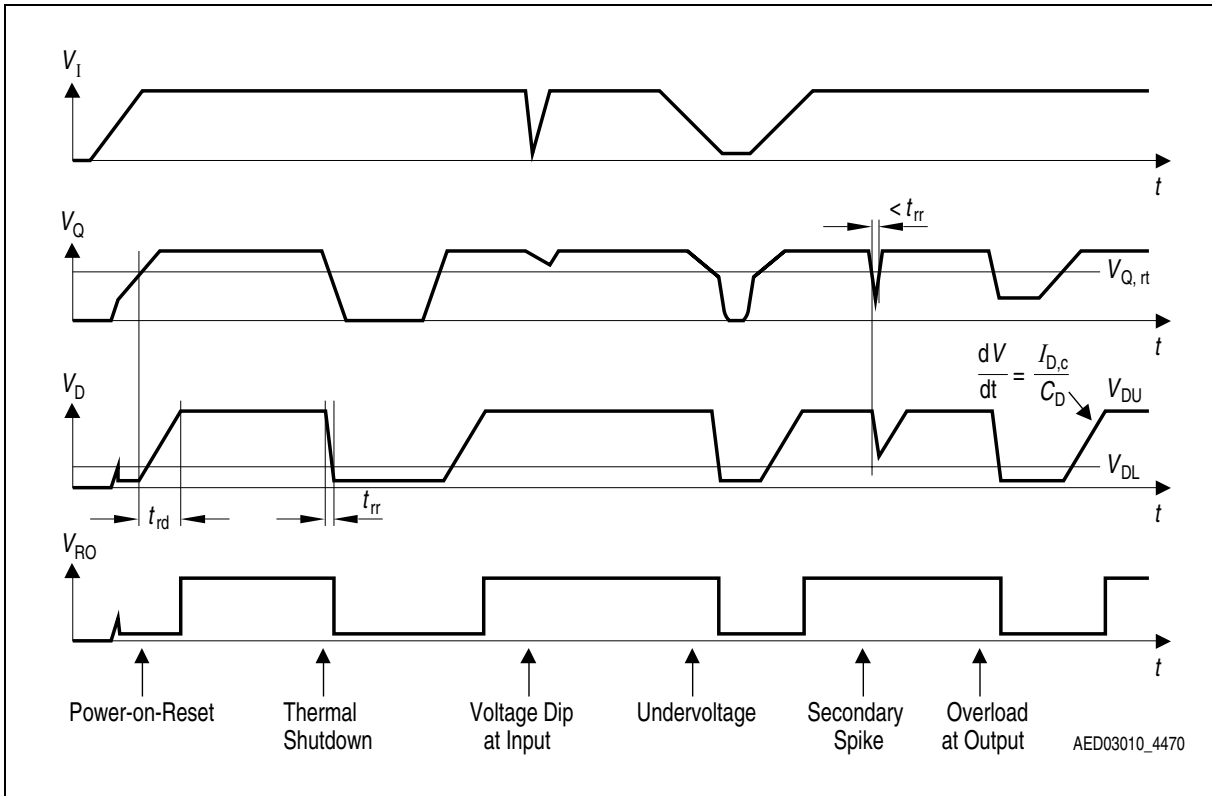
$V_I$

$t$

$V_Q$

$< t_{rr}$

$V_{Q,\,rt}$

$t$

$V_D$

$\frac{dV}{dt} = \frac{I_{D,c}}{C_D}$

$V_{DU}$

$V_{DL}$

$t_{rd}$

$t_{rr}$

$t$

$V_{RO}$

$t$

Power-on-Reset

Thermal Shutdown

Voltage Dip at Input

Undervoltage

Secondary Spike

Overload at Output

AED03010_4470